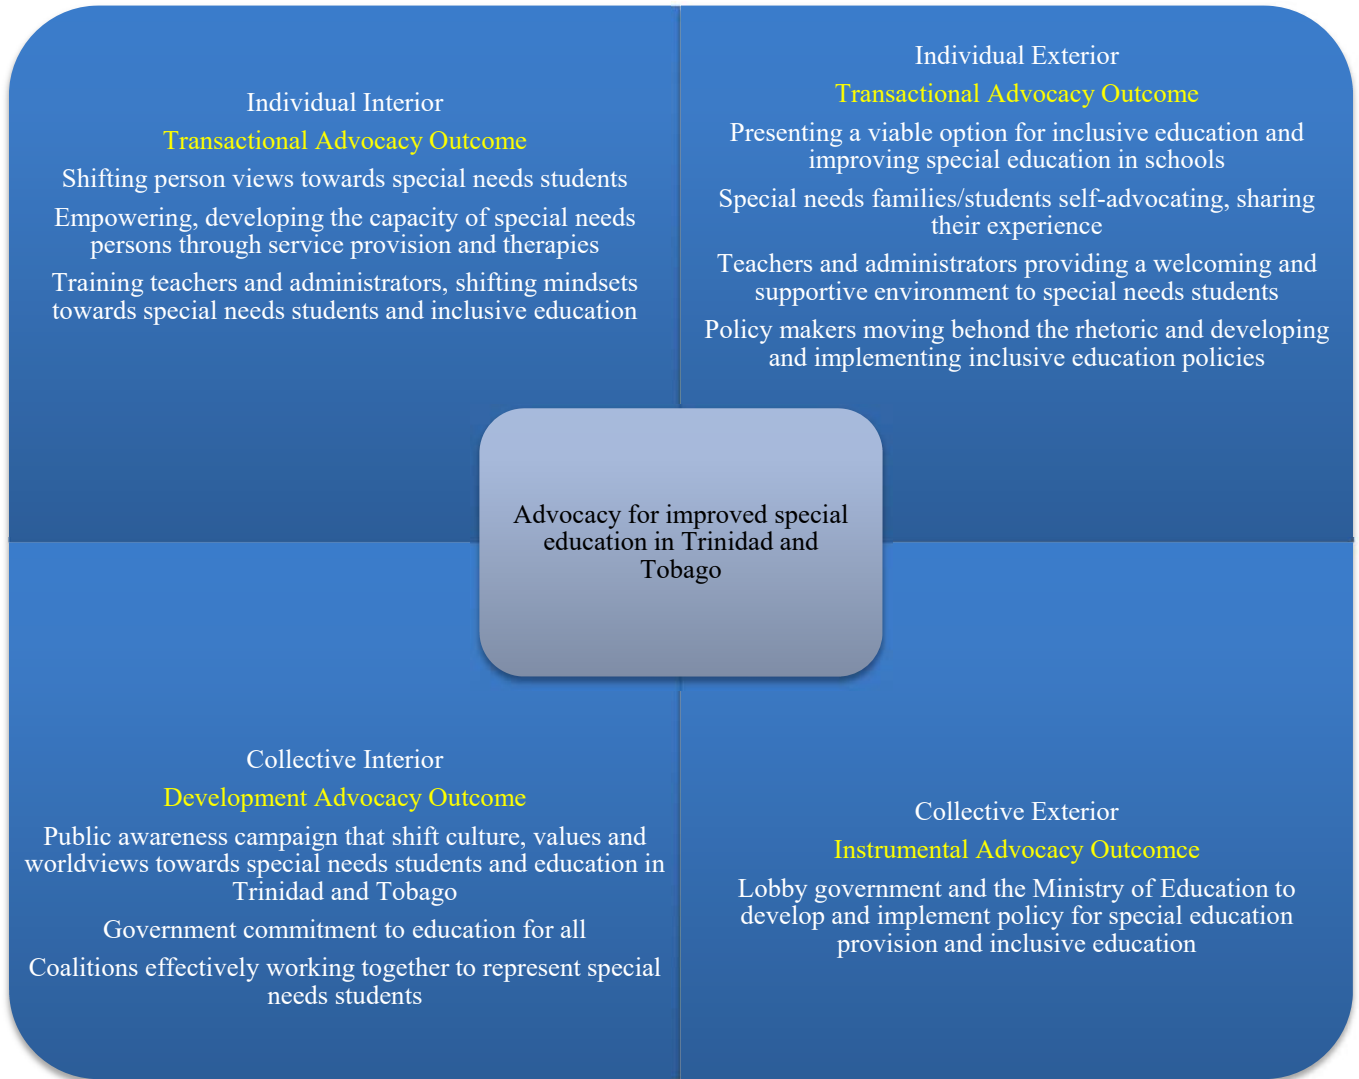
Individual Interior

Transactional Advocacy Outcome

Shifting person views towards special needs students

Empowering, developing the capacity of special needs persons through service provision and therapies

Training teachers and administrators, shifting mindsets towards special needs students and inclusive education

Individual Exterior

Transactional Advocacy Outcome

Presenting a viable option for inclusive education and improving special education in schools

Special needs families/students self-advocating, sharing their experience

Teachers and administrators providing a welcoming and supportive environment to special needs students

Policy makers moving behond the rhetoric and developing and implementing inclusive education policies

Advocacy for improved special education in Trinidad and Tobago

Collective Interior

Development Advocacy Outcome

Public awareness campaign that shift culture, values and worldviews towards special needs students and education in Trinidad and Tobago

Government commitment to education for all

Coalitions effectively working together to represent special needs students

Collective Exterior

Instrumental Advocacy Outcomce

Lobby government and the Ministry of Education to develop and implement policy for special education provision and inclusive education